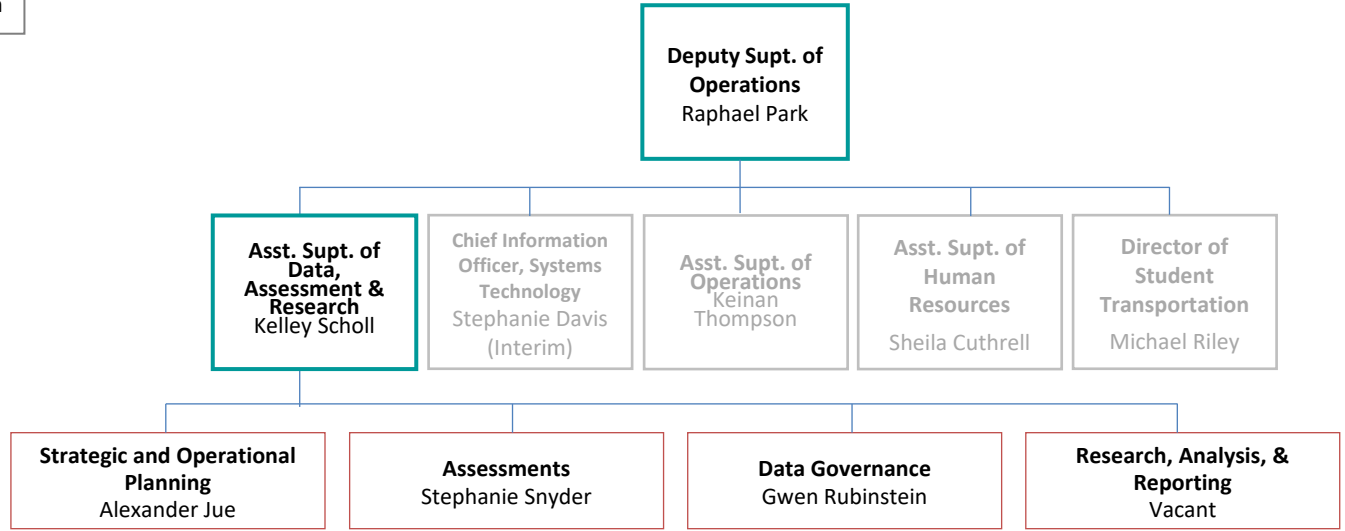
n

**Deputy Supt. of Operations**
Raphael Park

**Asst. Supt. of Data, Assessment & Research**
Kelley Scholl

**Chief Information Officer, Systems Technology**
Stephanie Davis (Interim)

**Asst. Supt. of Operations**
Keinan Thompson

**Asst. Supt. of Human Resources**
Sheila Cuthrell

**Director of Student Transportation**
Michael Riley

**Strategic and Operational Planning**
Alexander Jue

**Assessments**
Stephanie Snyder

**Data Governance**
Gwen Rubinstein

**Research, Analysis, & Reporting**
Vacant